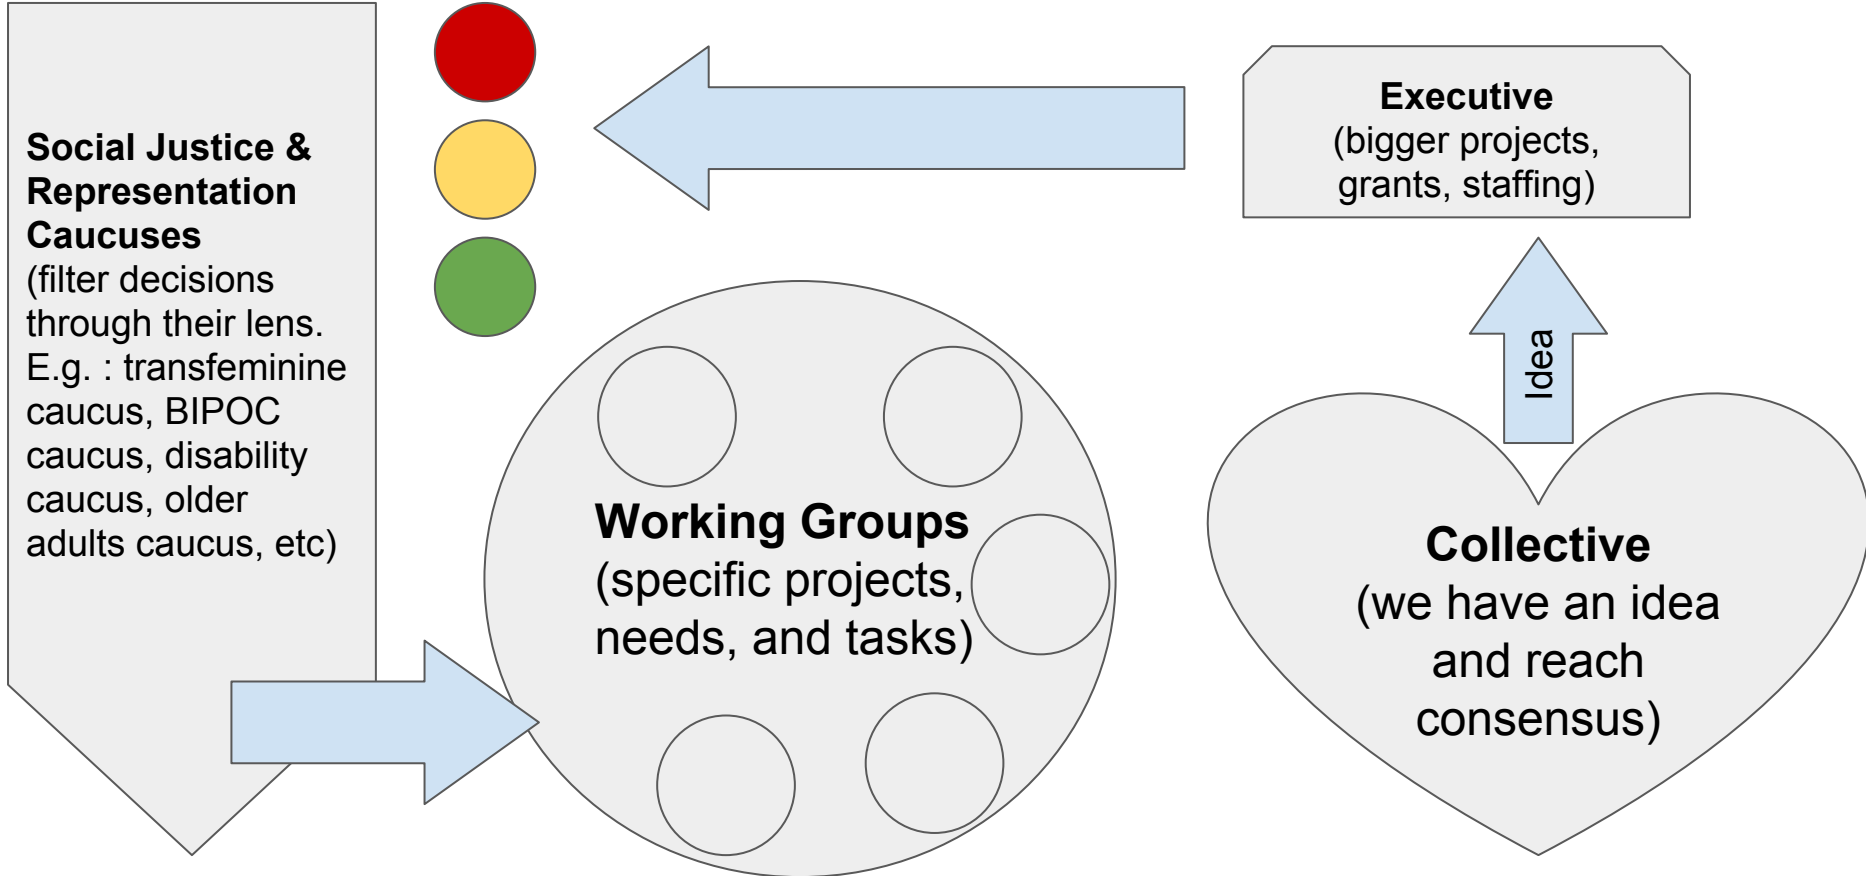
Social Justice & Representation Caucuses
(filter decisions through their lens. E.g. : transfeminine caucus, BIPOC caucus, disability caucus, older adults caucus, etc)

Executive
(bigger projects, grants, staffing)

Idea

Working Groups
(specific projects, needs, and tasks)

Collective
(we have an idea and reach consensus)